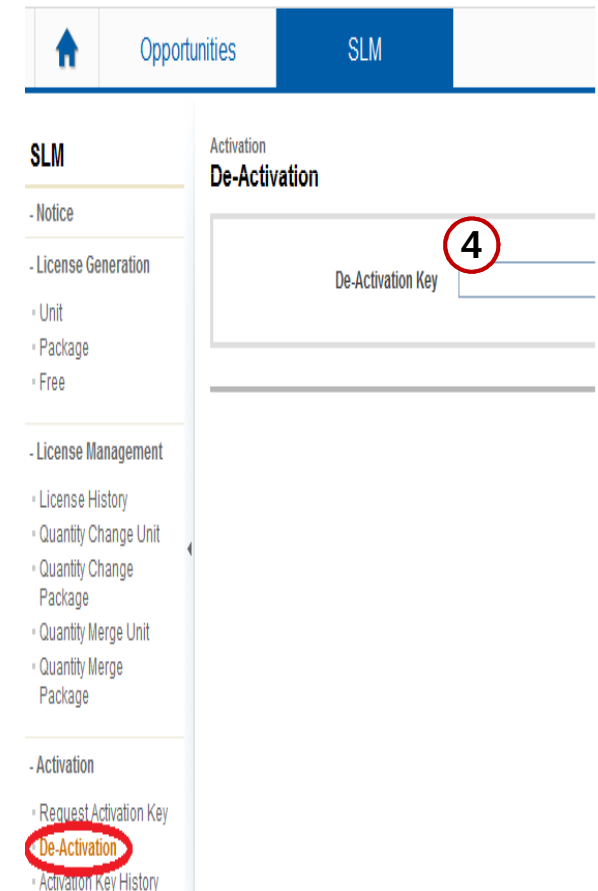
Opportunities

SLM

SLM

- Notice

- License Generation

- Unit
- Package
- Free

- License Management

- License History
- Quantity Change Unit
- Quantity Change Package
- Quantity Merge Unit
- Quantity Merge Package

- Activation

- Request Activation Key
- De-Activation
- Activation Key History

Activation
De-Activation

4

De-Activation Key